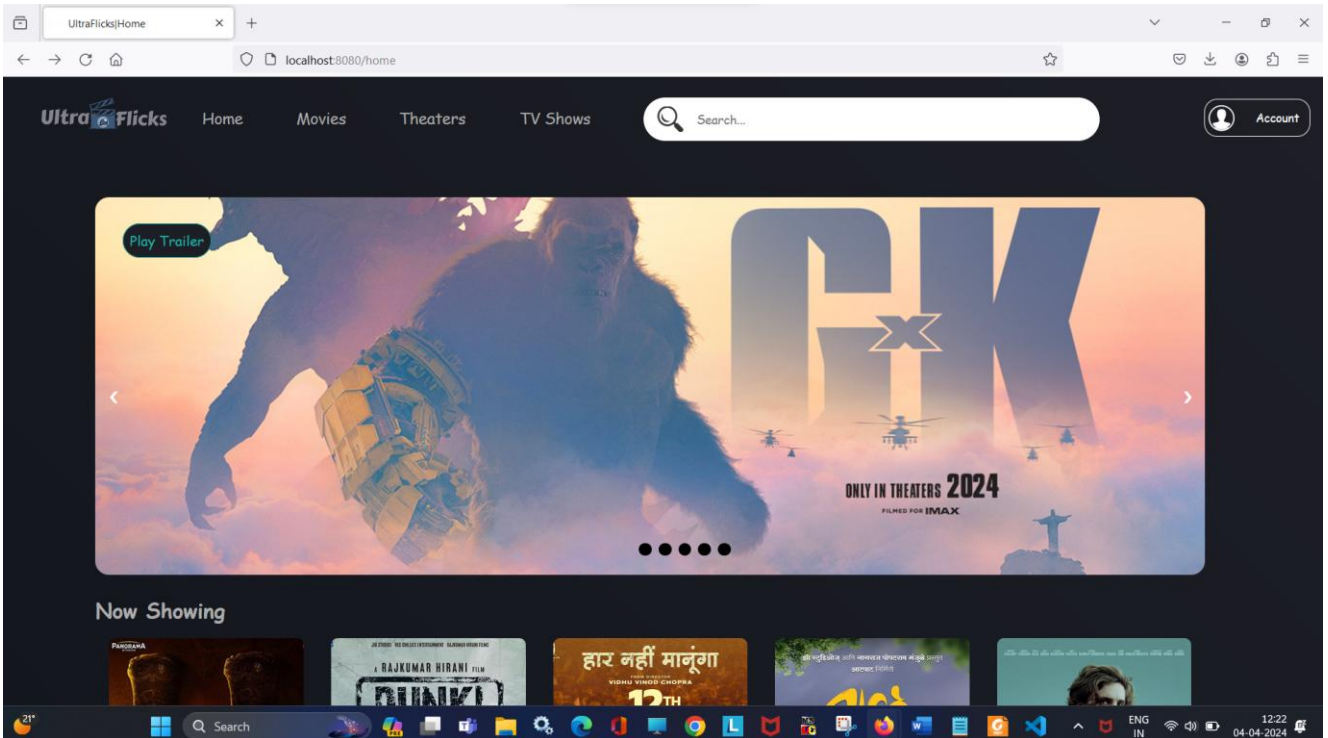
UltraFlicks|Home

localhost:8080/home

UltraFlicks Home Movies Theaters TV Shows

Search...

Account

Play Trailer

G x K

ONLY IN THEATERS 2024

FILMED FOR IMAX

Now Showing

PANORAMA

A RAJKUMAR HIRANI FILM

DUNKI

हार नहीं मानूंगा

VIDHU VINOD CHOPRA

12TH

21°

Search

ENG IN

12:22
04-04-2024